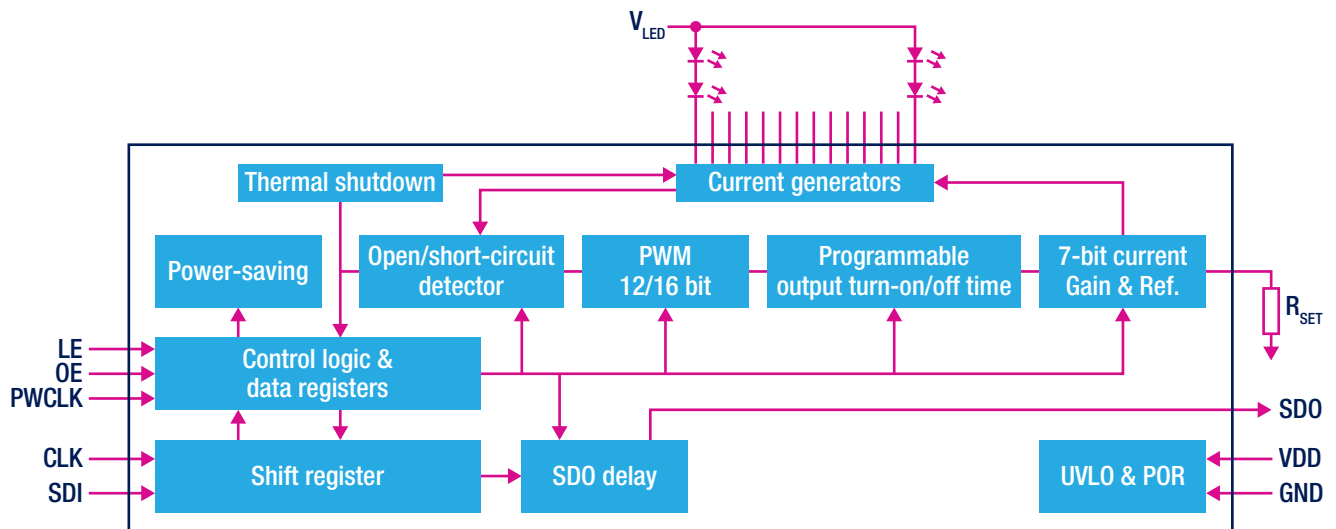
$V_{LED}$

Thermal shutdown

Current generators

Power-saving

Open/short-circuit detector

PWM 12/16 bit

Programmable output turn-on/off time

7-bit current Gain & Ref.

$R_{SET}$

LE
OE
PWCLK

Control logic & data registers

SDO

CLK
SDI

Shift register

SDO delay

UVLO & POR

VDD
GND